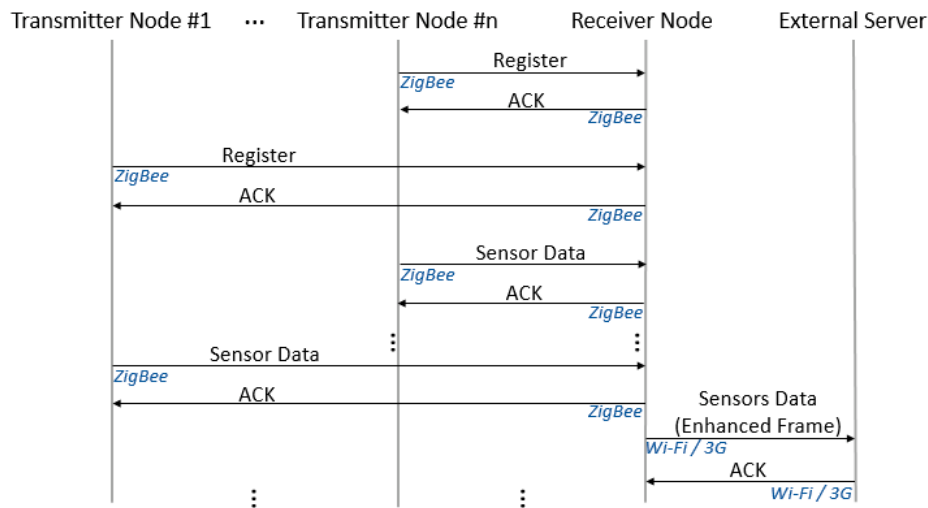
Transmitter Node #1 ⋯ Transmitter Node #n Receiver Node External Server

Register
ZigBee
ACK
ZigBee

Register
ZigBee
ACK
ZigBee

Sensor Data
ZigBee
ACK
ZigBee

⋮ ⋮

Sensor Data
ZigBee
ACK
ZigBee

Sensors Data (Enhanced Frame)
Wi-Fi / 3G
ACK
Wi-Fi / 3G

⋮ ⋮